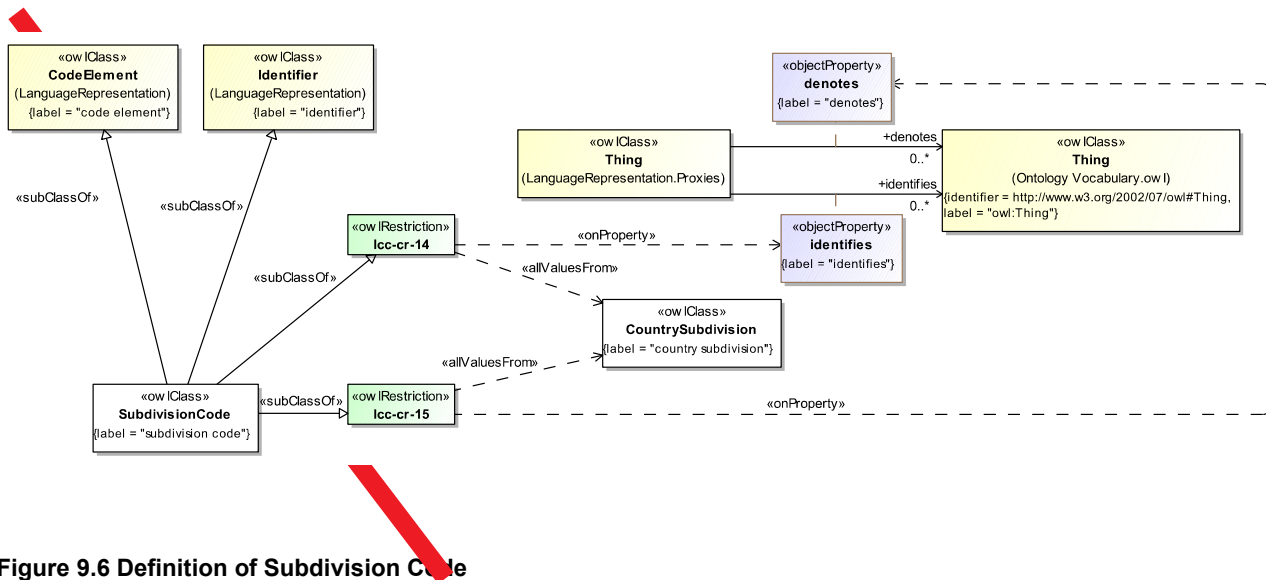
«owlClass»
CodeElement
(LanguageRepresentation)
{label = "code element"}

«owlClass»
Identifier
(LanguageRepresentation)
{label = "identifier"}

«objectProperty»
denotes
{label = "denotes"}

«owlClass»
Thing
(LanguageRepresentation.Proxies)

+denotes
0..*

+identifies
0..*

«owlClass»
Thing
(Ontology Vocabulary.owl)
{identifier = http://www.w3.org/2002/07/owl#Thing, label = "owl:Thing"}

«subClassOf»

«subClassOf»

«owlRestriction»
lcc-cr-14

«onProperty»

«objectProperty»
identifies
{label = "identifies"}

«allValuesFrom»

«subClassOf»

«owlClass»
CountrySubdivision
{label = "country subdivision"}

«allValuesFrom»

«owlClass»
SubdivisionCode
{label = "subdivision code"}

«subClassOf»

«owlRestriction»
lcc-cr-15

«onProperty»

Figure 9.6 Definition of Subdivision Co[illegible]e